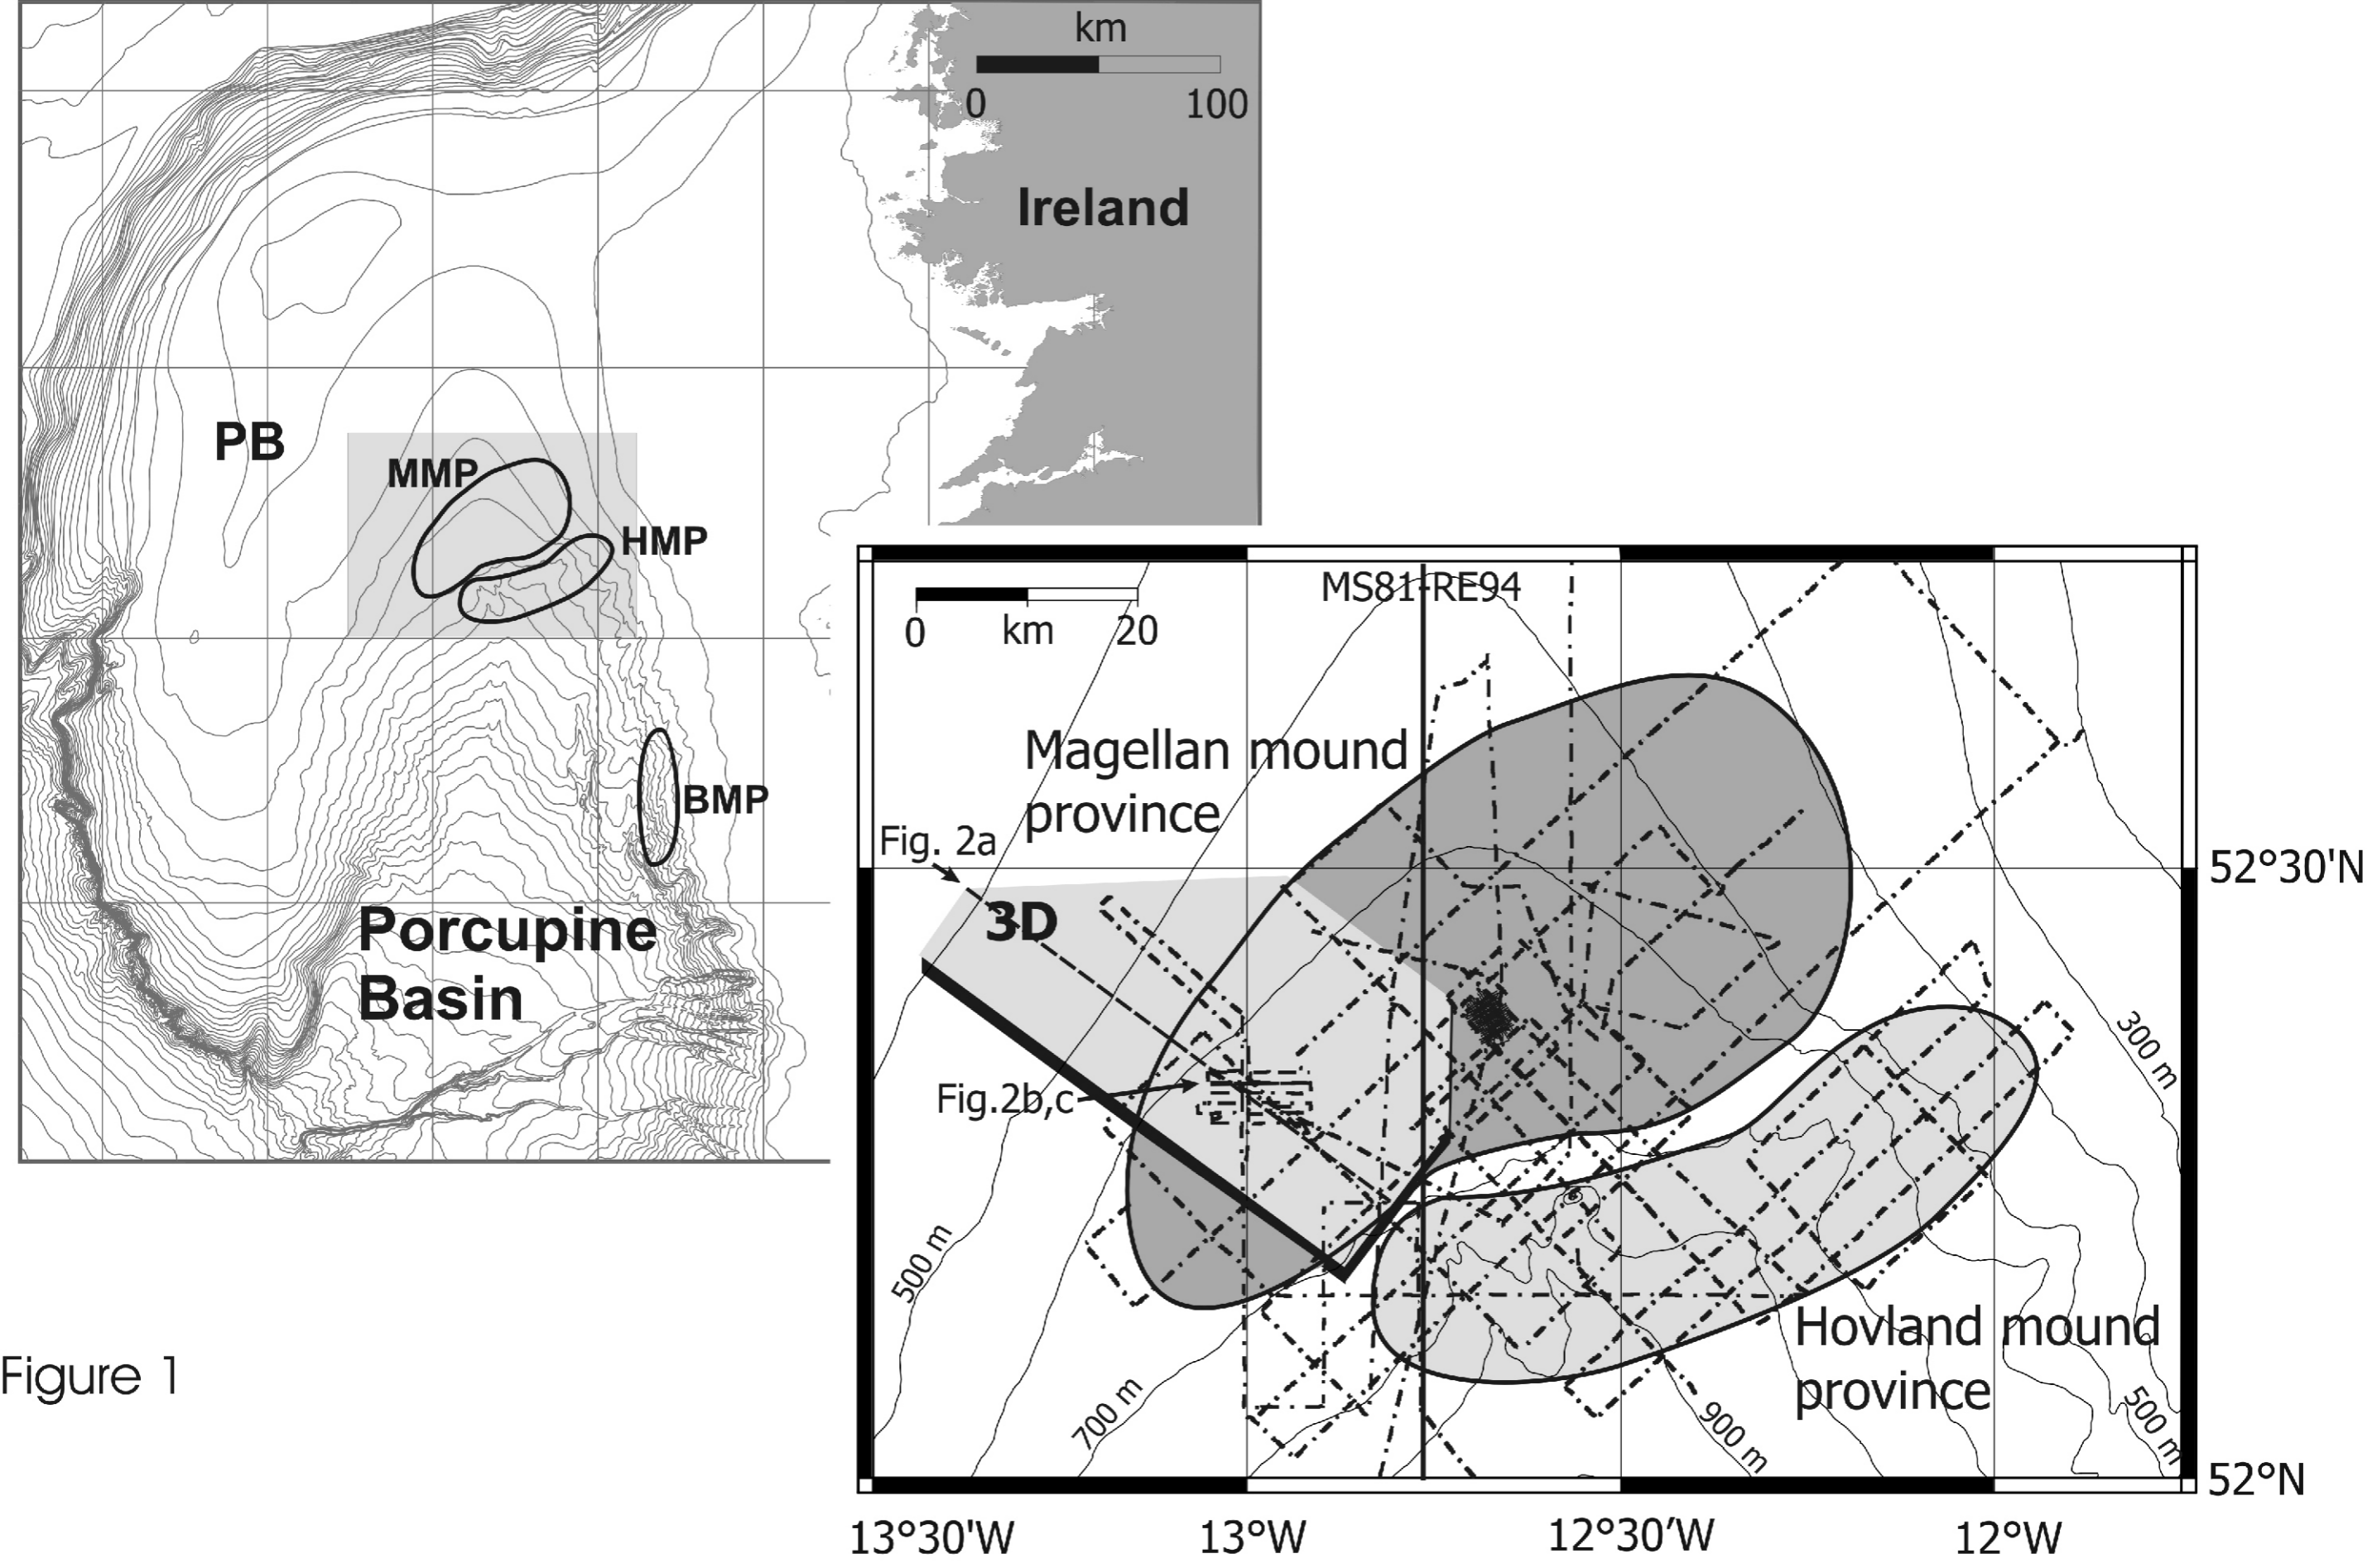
km
0 100
Ireland
PB
MMP
HMP
BMP
Porcupine Basin

MS81-RE94
0 km 20
Magellan mound province
Fig. 2a
3D
Fig.2b,c
300 m
500 m
700 m
900 m
500 m
Hovland mound province
52°30'N
52°N
13°30'W 13°W 12°30'W 12°W

Figure 1